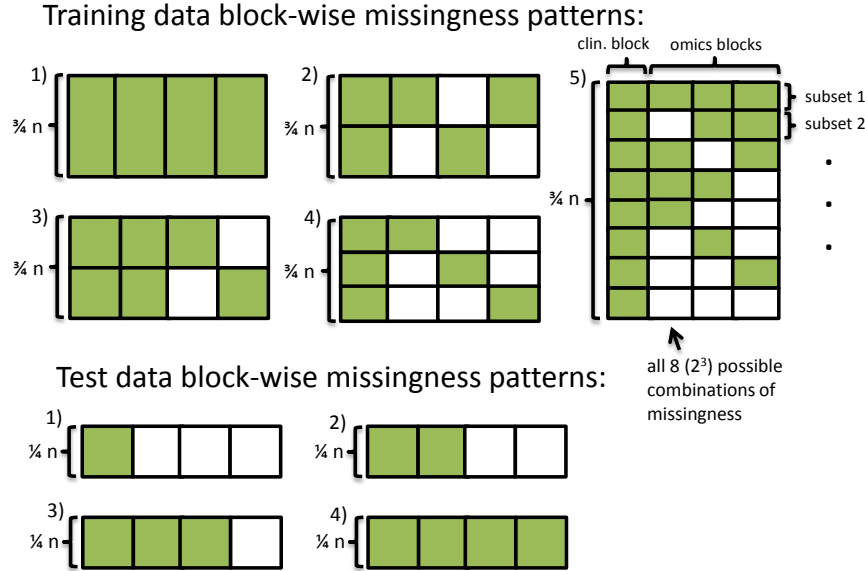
Training data block-wise missingness patterns:

clin. block

omics blocks

1)

¾ n

2)

¾ n

5)

subset 1

subset 2

•

•

•

¾ n

3)

¾ n

4)

¾ n

all 8 ($2^3$) possible combinations of missingness

Test data block-wise missingness patterns:

1)

¼ n

2)

¼ n

3)

¼ n

4)

¼ n